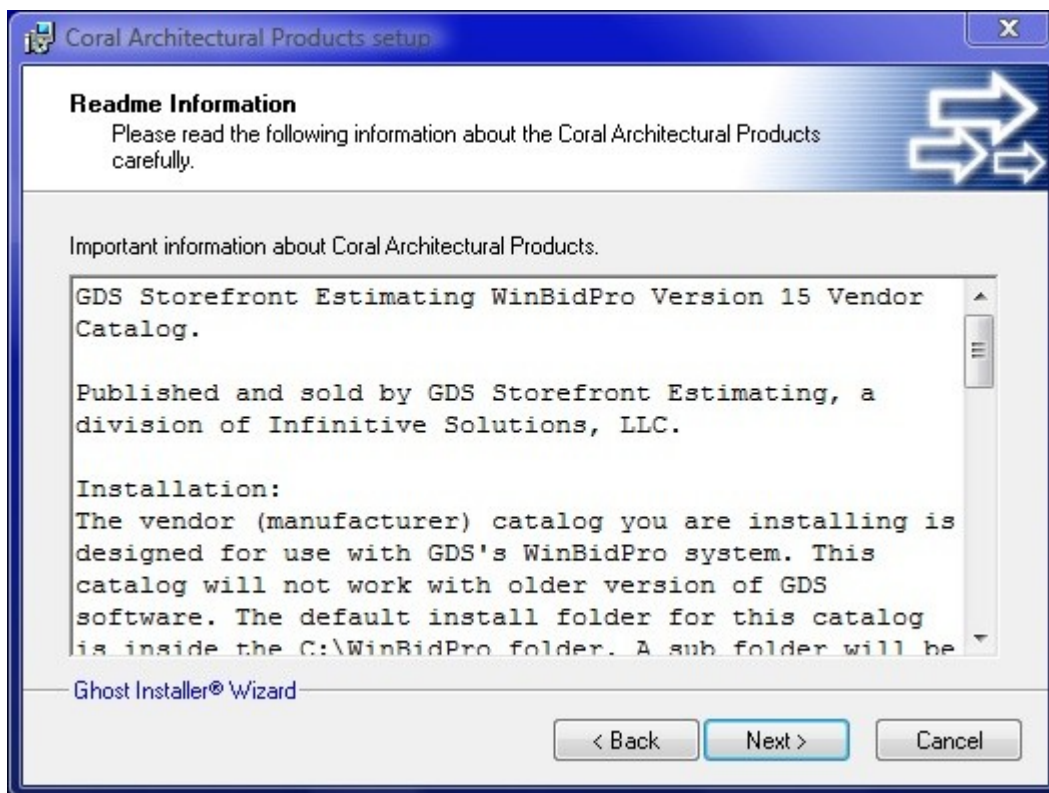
Coral Architectural Products setup

Readme Information
Please read the following information about the Coral Architectural Products carefully.

Important information about Coral Architectural Products.

GDS Storefront Estimating WinBidPro Version 15 Vendor Catalog.

Published and sold by GDS Storefront Estimating, a division of Infinitive Solutions, LLC.

Installation:
The vendor (manufacturer) catalog you are installing is designed for use with GDS's WinBidPro system. This catalog will not work with older version of GDS software. The default install folder for this catalog is inside the C:\WinBidPro folder. A sub folder will be

Ghost Installer® Wizard

< Back
Next >
Cancel